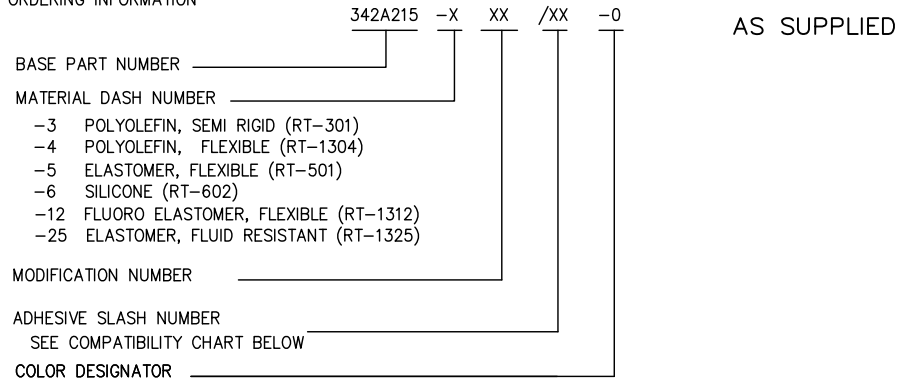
ORDERING INFORMATION

342A215 -X XX /XX -0

AS SUPPLIED

BASE PART NUMBER

MATERIAL DASH NUMBER

-3 POLYOLEFIN, SEMI RIGID (RT-301)
-4 POLYOLEFIN, FLEXIBLE (RT-1304)
-5 ELASTOMER, FLEXIBLE (RT-501)
-6 SILICONE (RT-602)
-12 FLUORO ELASTOMER, FLEXIBLE (RT-1312)
-25 ELASTOMER, FLUID RESISTANT (RT-1325)

MODIFICATION NUMBER

ADHESIVE SLASH NUMBER
SEE COMPATIBILITY CHART BELOW

COLOR DESIGNATOR